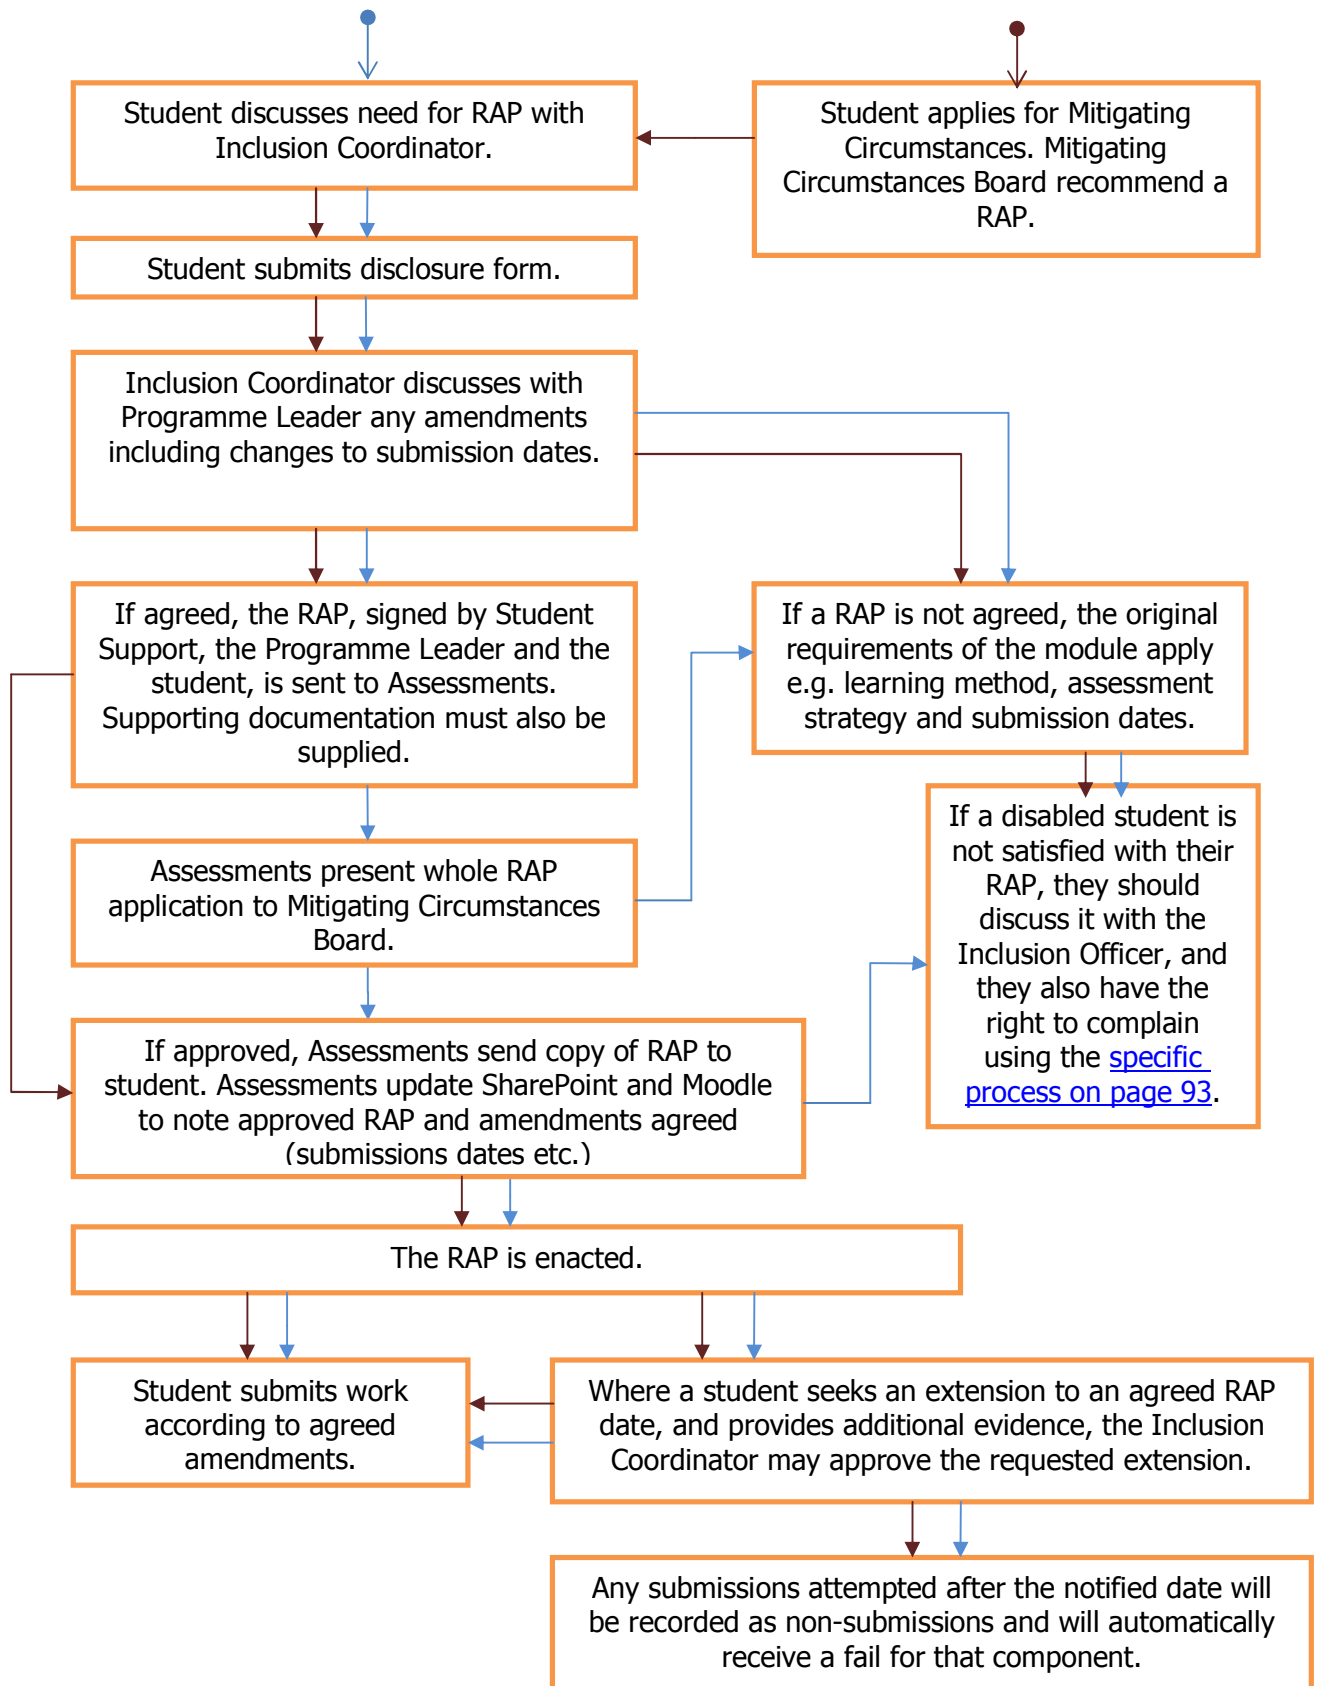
Student discusses need for RAP with Inclusion Coordinator.

Student applies for Mitigating Circumstances. Mitigating Circumstances Board recommend a RAP.

Student submits disclosure form.

Inclusion Coordinator discusses with Programme Leader any amendments including changes to submission dates.

If agreed, the RAP, signed by Student Support, the Programme Leader and the student, is sent to Assessments. Supporting documentation must also be supplied.

If a RAP is not agreed, the original requirements of the module apply e.g. learning method, assessment strategy and submission dates.

Assessments present whole RAP application to Mitigating Circumstances Board.

If a disabled student is not satisfied with their RAP, they should discuss it with the Inclusion Officer, and they also have the right to complain using the specific process on page 93.

If approved, Assessments send copy of RAP to student. Assessments update SharePoint and Moodle to note approved RAP and amendments agreed (submissions dates etc.)

The RAP is enacted.

Student submits work according to agreed amendments.

Where a student seeks an extension to an agreed RAP date, and provides additional evidence, the Inclusion Coordinator may approve the requested extension.

Any submissions attempted after the notified date will be recorded as non-submissions and will automatically receive a fail for that component.